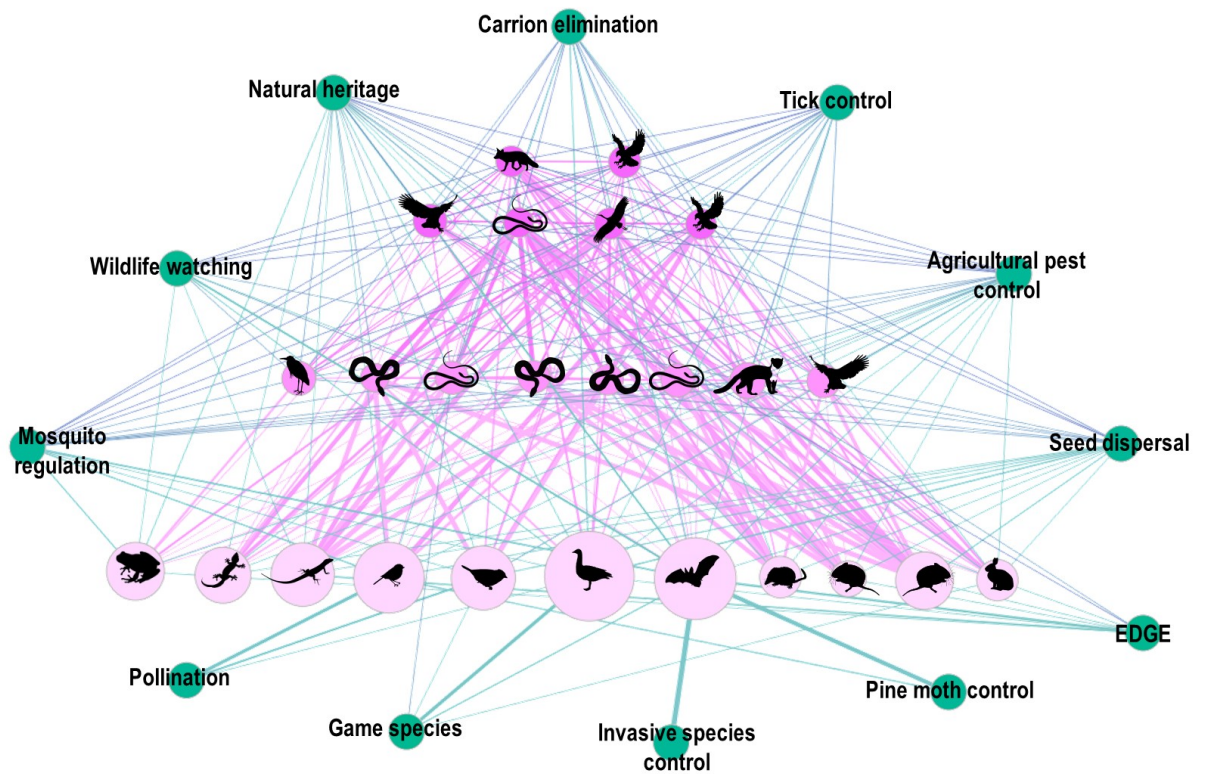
Carrion elimination

Natural heritage

Tick control

Wildlife watching

Agricultural pest control

Mosquito regulation

Seed dispersal

EDGE

Pollination

Pine moth control

Game species

Invasive species control